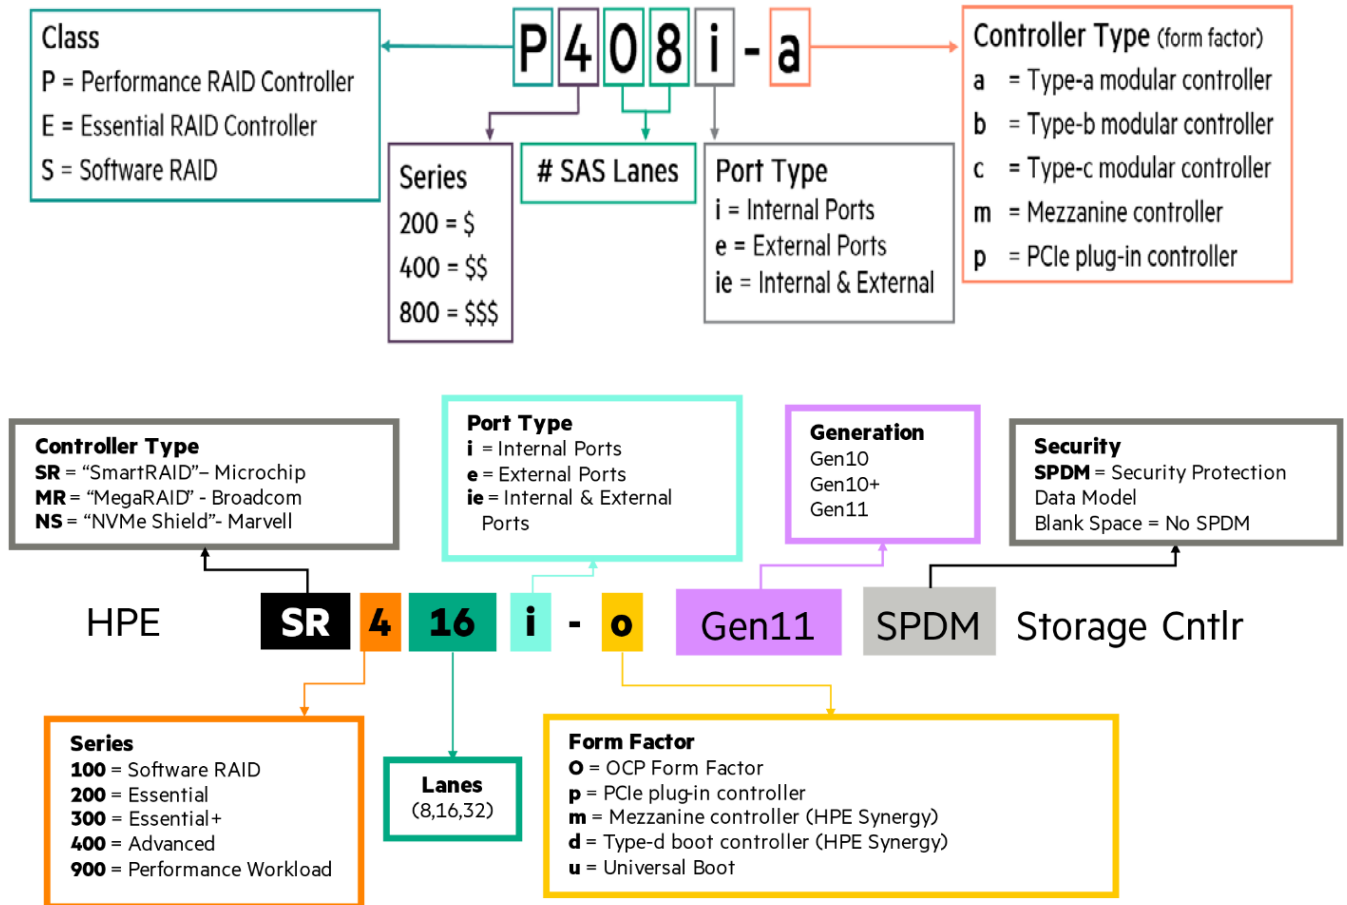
P 4 0 8 i - a

Class
P = Performance RAID Controller
E = Essential RAID Controller
S = Software RAID

Series
200 = $
400 = $$
800 = $$$

# SAS Lanes

Port Type
i = Internal Ports
e = External Ports
ie = Internal & External

Controller Type (form factor)
a = Type-a modular controller
b = Type-b modular controller
c = Type-c modular controller
m = Mezzanine controller
p = PCIe plug-in controller

Controller Type
SR = “SmartRAID”– Microchip
MR = “MegaRAID” - Broadcom
NS = “NVMe Shield”- Marvell

Port Type
i = Internal Ports
e = External Ports
ie = Internal & External Ports

Generation
Gen10
Gen10+
Gen11

Security
SPDM = Security Protection Data Model
Blank Space = No SPDM

HPE SR 4 16 i - o Gen11 SPDM Storage Cntlr

Series
100 = Software RAID
200 = Essential
300 = Essential+
400 = Advanced
900 = Performance Workload

Lanes
(8,16,32)

Form Factor
O = OCP Form Factor
p = PCIe plug-in controller
m = Mezzanine controller (HPE Synergy)
d = Type-d boot controller (HPE Synergy)
u = Universal Boot